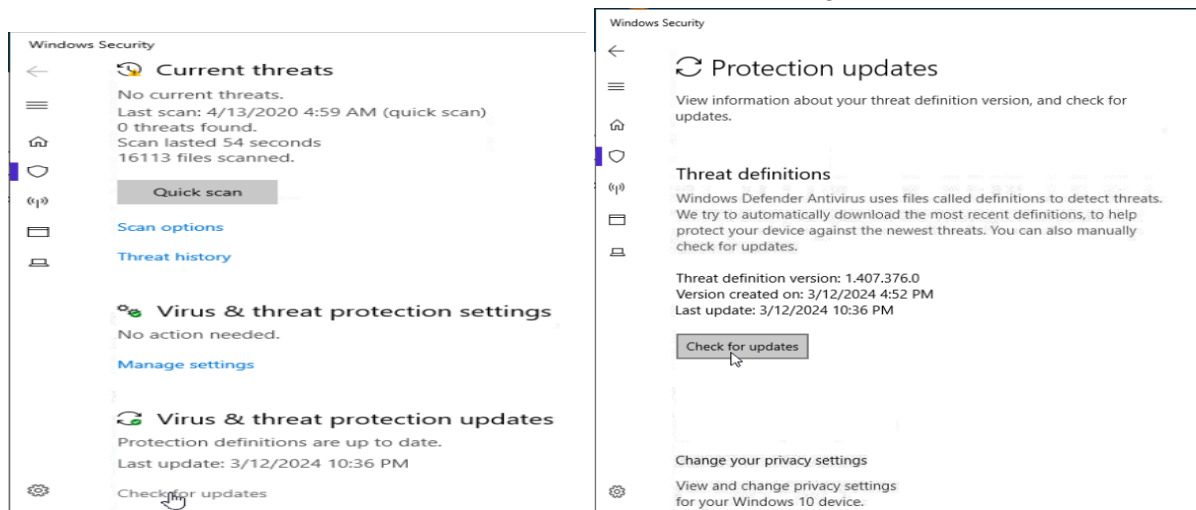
Windows Security

Current threats
No current threats.
Last scan: 4/13/2020 4:59 AM (quick scan)
0 threats found.
Scan lasted 54 seconds
16113 files scanned.

Quick scan

Scan options

Threat history

Virus & threat protection settings
No action needed.

Manage settings

Virus & threat protection updates
Protection definitions are up to date.
Last update: 3/12/2024 10:36 PM

Check for updates

Windows Security

Protection updates
View information about your threat definition version, and check for updates.

Threat definitions
Windows Defender Antivirus uses files called definitions to detect threats. We try to automatically download the most recent definitions, to help protect your device against the newest threats. You can also manually check for updates.

Threat definition version: 1.407.376.0
Version created on: 3/12/2024 4:52 PM
Last update: 3/12/2024 10:36 PM

Check for updates

Change your privacy settings

View and change privacy settings for your Windows 10 device.